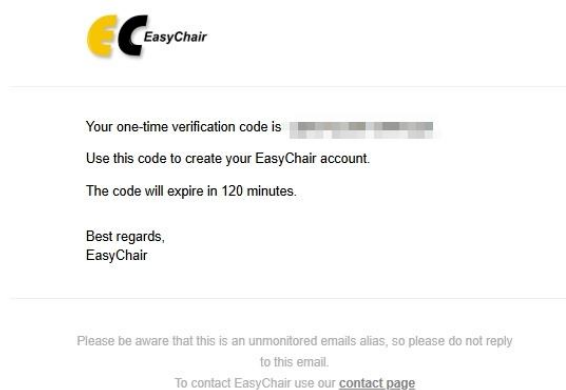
EasyChair

Your one-time verification code is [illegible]

Use this code to create your EasyChair account.

The code will expire in 120 minutes.

Best regards,
EasyChair

Please be aware that this is an unmonitored emails alias, so please do not reply to this email.
To contact EasyChair use our contact page